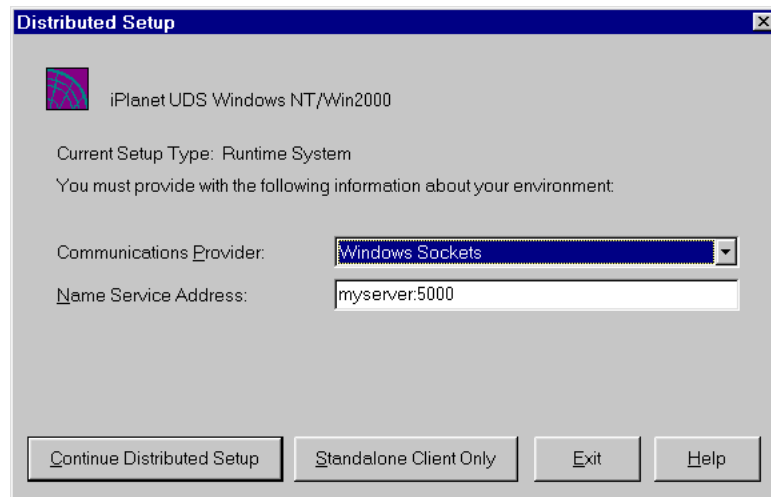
Distributed Setup

iPlanet UDS Windows NT/Win2000

Current Setup Type: Runtime System

You must provide with the following information about your environment:

Communications Provider: Windows Sockets

Name Service Address: myserver:5000

Continue Distributed Setup

Standalone Client Only

Exit

Help